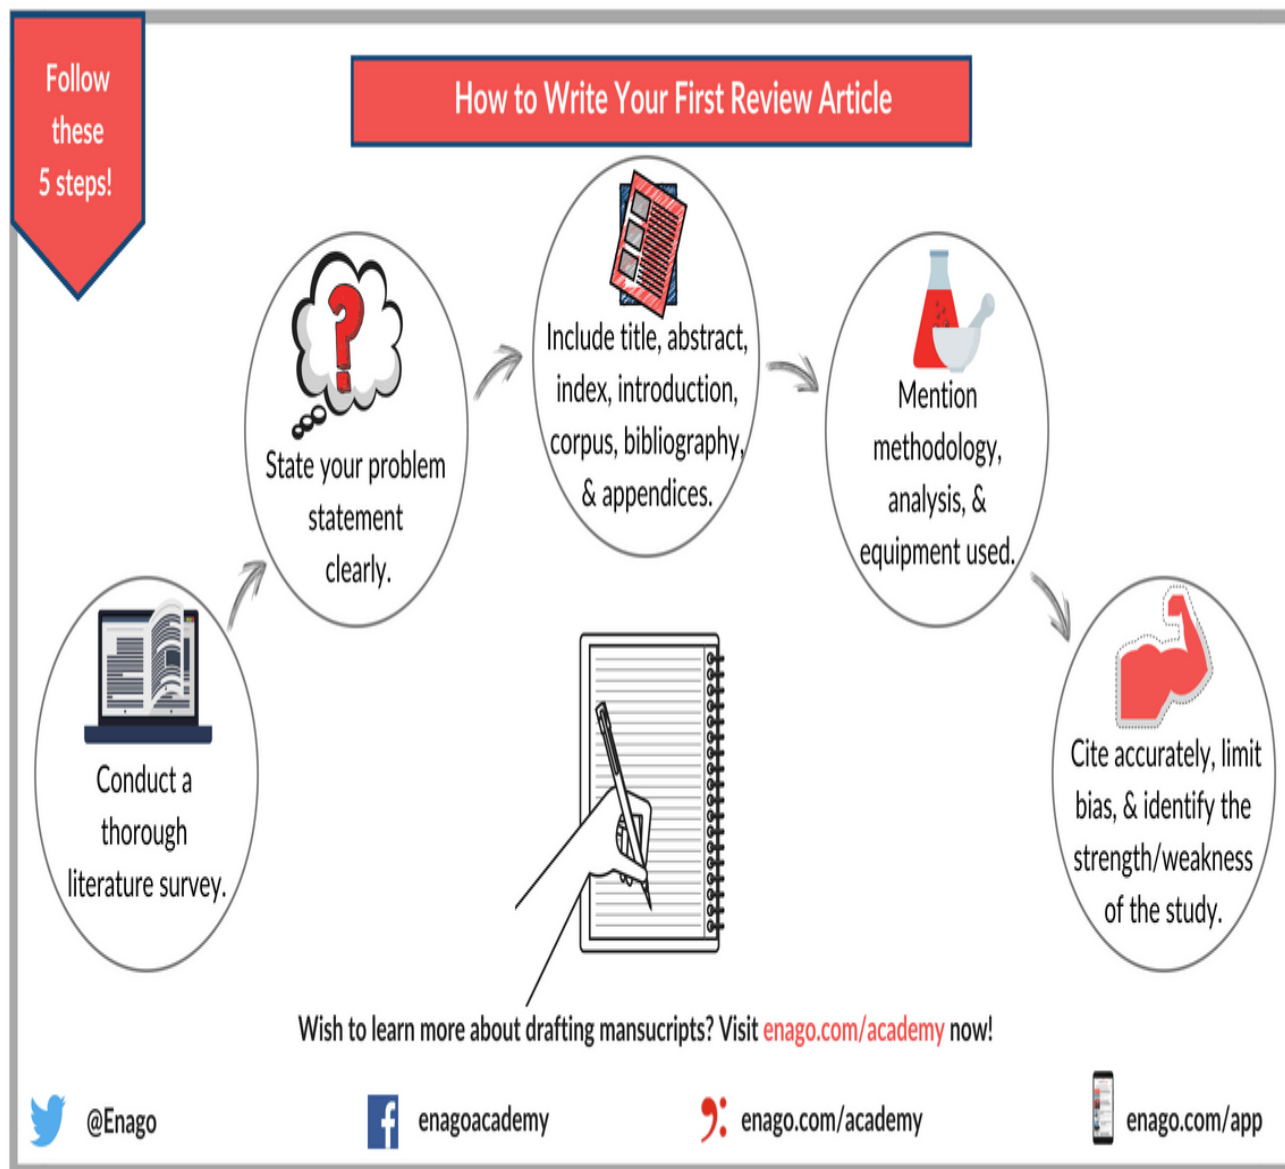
Follow these 5 steps!

How to Write Your First Review Article

Conduct a thorough literature survey.

State your problem statement clearly.

Include title, abstract, index, introduction, corpus, bibliography, & appendices.

Mention methodology, analysis, & equipment used.

Cite accurately, limit bias, & identify the strength/weakness of the study.

Wish to learn more about drafting mansucripts? Visit enago.com/academy now!

@Enago

enagoacademy

enago.com/academy

enago.com/app